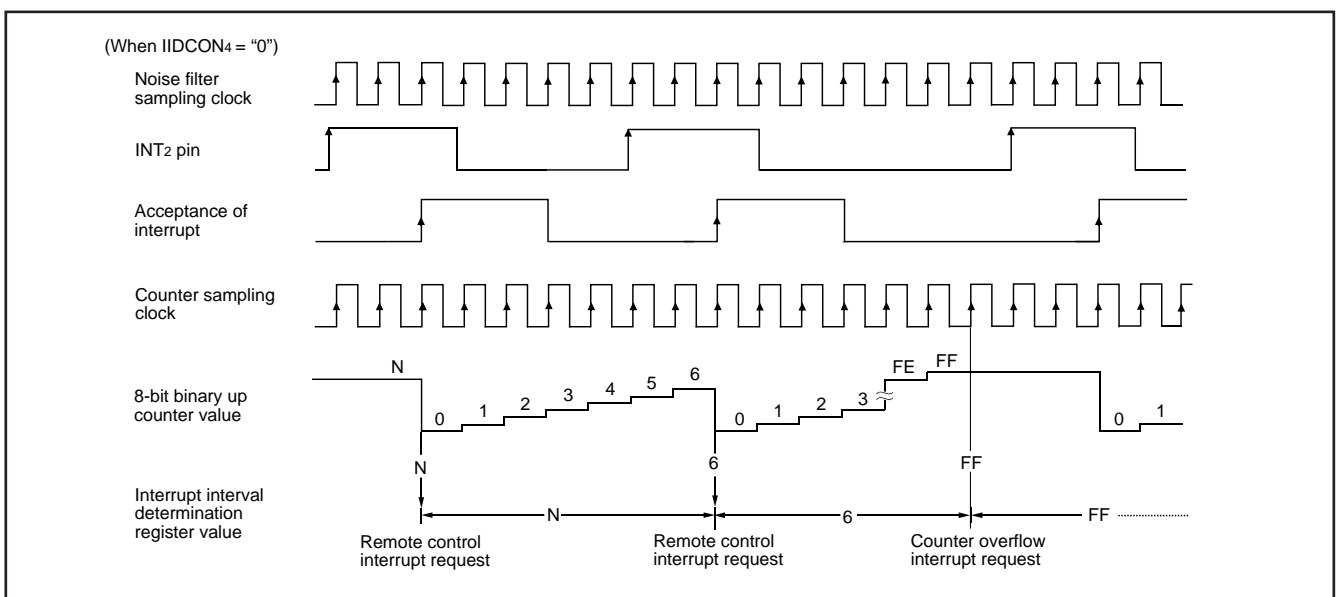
(When IIDCON$_4$ = "0")

Noise filter sampling clock

INT$_2$ pin

Acceptance of interrupt

Counter sampling clock

8-bit binary up counter value

N

0 1 2 3 4 5 6

0 1 2 3

FE FF

0 1

Interrupt interval determination register value

N

6

FF

N

6

FF

Remote control interrupt request

Remote control interrupt request

Counter overflow interrupt request